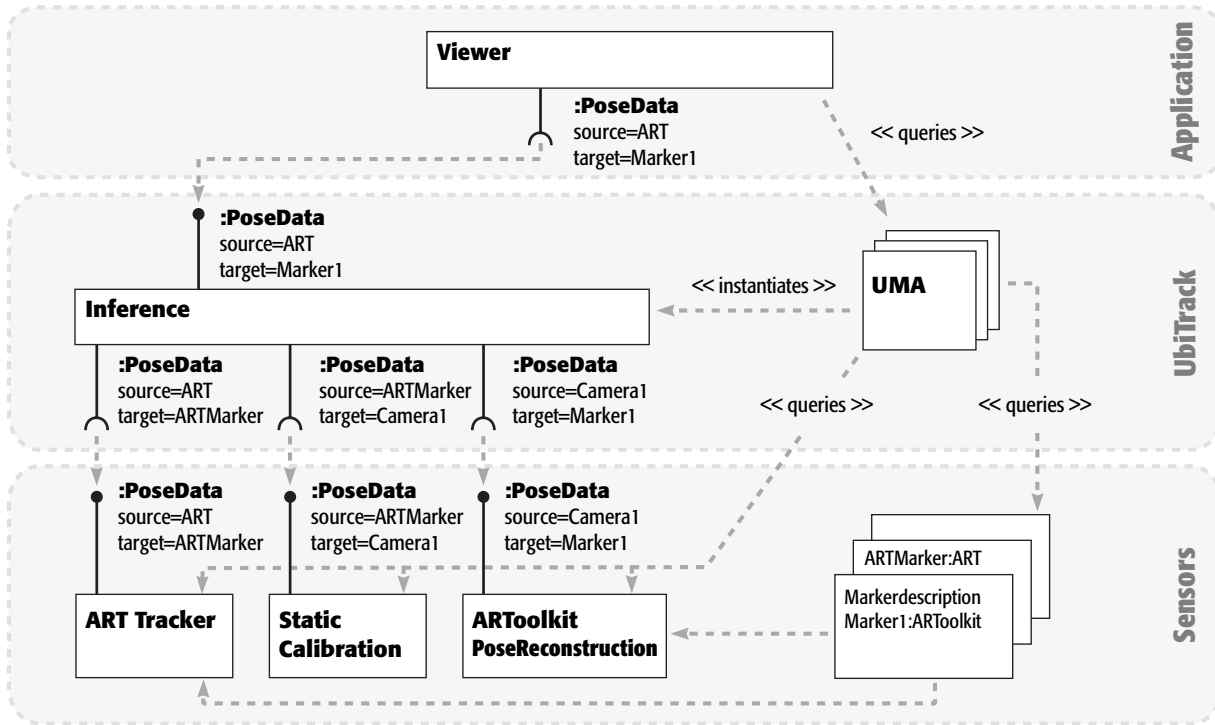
Application

Viewer

:PoseData
source=ART
target=Marker1

<< queries >>

UbiTrack

:PoseData
source=ART
target=Marker1

<< instantiates >>

UMA

Inference

:PoseData
source=ART
target=ARTMarker

:PoseData
source=ARTMarker
target=Camera1

:PoseData
source=Camera1
target=Marker1

<< queries >>

<< queries >>

Sensors

:PoseData
source=ART
target=ARTMarker

:PoseData
source=ARTMarker
target=Camera1

:PoseData
source=Camera1
target=Marker1

ARTMarker:ART

Markerdescription
Marker1:ARToolkit

ART Tracker

Static Calibration

ARToolkit PoseReconstruction